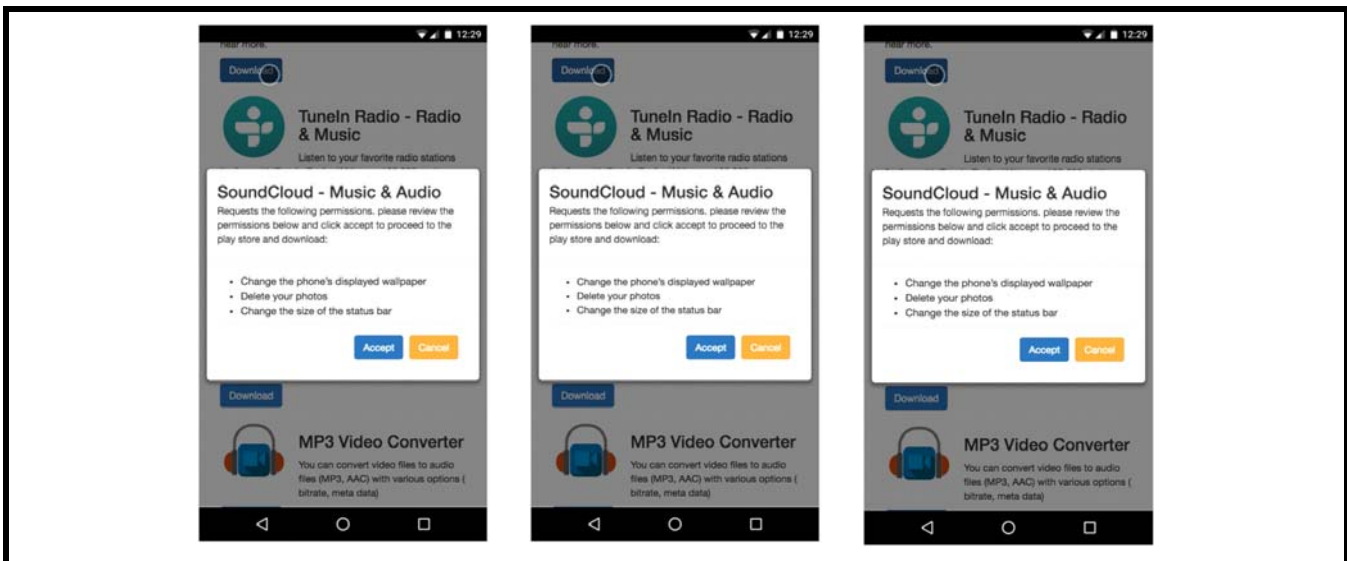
12:29

hear more.

Download

TuneIn Radio - Radio & Music

Listen to your favorite radio stations

SoundCloud - Music & Audio

Requests the following permissions. please review the permissions below and click accept to proceed to the play store and download:

- Change the phone's displayed wallpaper
- Delete your photos
- Change the size of the status bar

Accept Cancel

Download

MP3 Video Converter

You can convert video files to audio files (MP3, AAC) with various options ( bitrate, meta data)

12:29

hear more.

Download

TuneIn Radio - Radio & Music

Listen to your favorite radio stations

SoundCloud - Music & Audio

Requests the following permissions. please review the permissions below and click accept to proceed to the play store and download:

- Change the phone's displayed wallpaper
- Delete your photos
- Change the size of the status bar

Accept Cancel

Download

MP3 Video Converter

You can convert video files to audio files (MP3, AAC) with various options ( bitrate, meta data)

12:29

hear more.

Download

TuneIn Radio - Radio & Music

Listen to your favorite radio stations

SoundCloud - Music & Audio

Requests the following permissions. please review the permissions below and click accept to proceed to the play store and download:

- Change the phone's displayed wallpaper
- Delete your photos
- Change the size of the status bar

Accept Cancel

Download

MP3 Video Converter

You can convert video files to audio files (MP3, AAC) with various options ( bitrate, meta data)